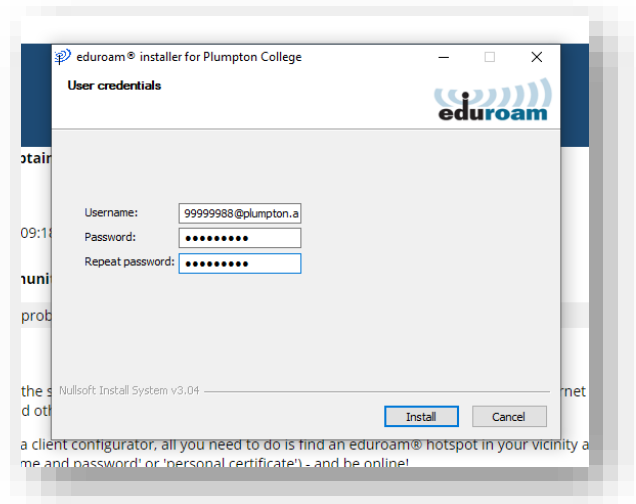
eduroam® installer for Plumpton College

User credentials

eduroam

Username: 99999988@plumpton.a
Password: ●●●●●●●●●
Repeat password: ●●●●●●●●●

Nullsoft Install System v3.04

Install Cancel

otair

09:18

nuni

prob

the s rnet
d oth

a client configurator, all you need to do is find an eduroam® hotspot in your vicinity a
me and password' or 'personal certificate') - and be online!